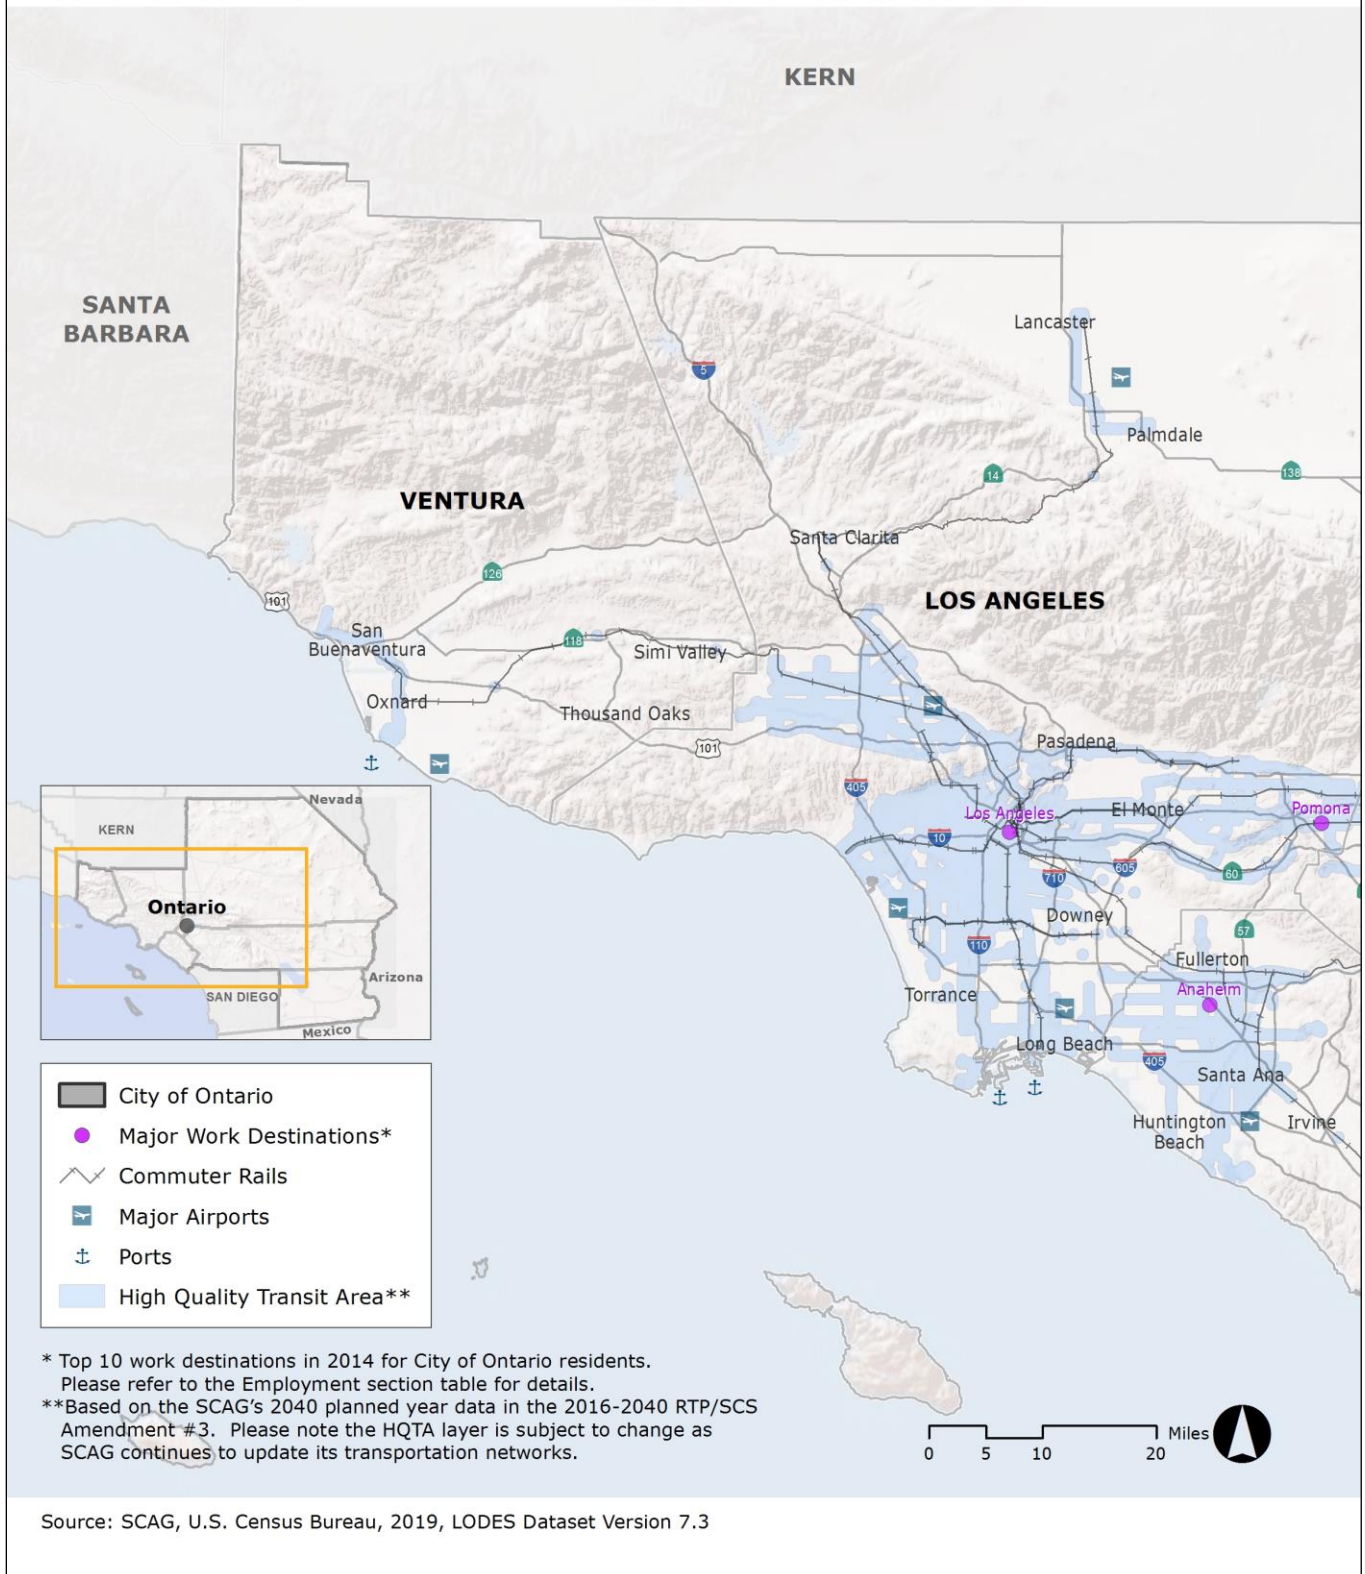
KERN

SANTA BARBARA

VENTURA

LOS ANGELES

Lancaster

Palmdale

5

14

138

Santa Clarita

126

101

San Buenaventura

118

Simi Valley

Oxnard

Thousand Oaks

101

Pasadena

405

Los Angeles

El Monte

Pomona

10

605

710

60

Downey

57

110

Fullerton

Torrance

Anaheim

Long Beach

405

Santa Ana

Huntington Beach

Irvine

Nevada

KERN

Ontario

Arizona

SAN DIEGO

Mexico

City of Ontario

Major Work Destinations*

Commuter Rails

Major Airports

Ports

High Quality Transit Area**

* Top 10 work destinations in 2014 for City of Ontario residents. Please refer to the Employment section table for details.
**Based on the SCAG's 2040 planned year data in the 2016-2040 RTP/SCS Amendment #3. Please note the HQTA layer is subject to change as SCAG continues to update its transportation networks.

0 5 10 20 Miles

Source: SCAG, U.S. Census Bureau, 2019, LODES Dataset Version 7.3